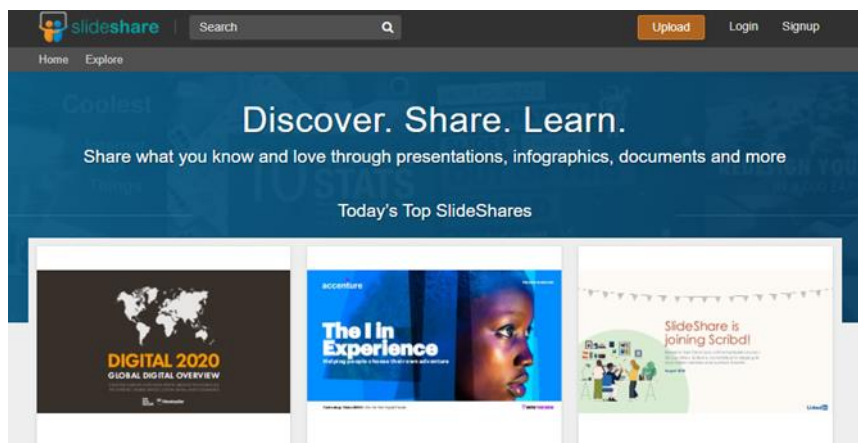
slideshare Search Upload Login Signup

Home Explore

Discover. Share. Learn.

Share what you know and love through presentations, infographics, documents and more

Today's Top SlideShares

DIGITAL 2020
GLOBAL DIGITAL OVERVIEW

accenture

The I in Experience

SlideShare is joining Scribd!